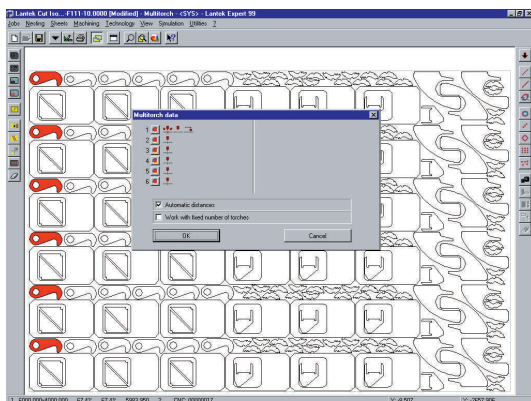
Lantek Cut Iso... F111-10.0000 (Modified) - Multitorch - <SYS> - Lantek Expert 99

Jobs Nesting Sheets Machining Technology View Simulation Utilities ?

Multitorch data

1
2
3
4
5
6

Automatic distances

Work with fixed number of torches

OK

Cancel

1 5000.000x4000.000 67.4% 67.4% 5992.950 2 CNC: 00000017 Y: -0.507 Y: -2557.996